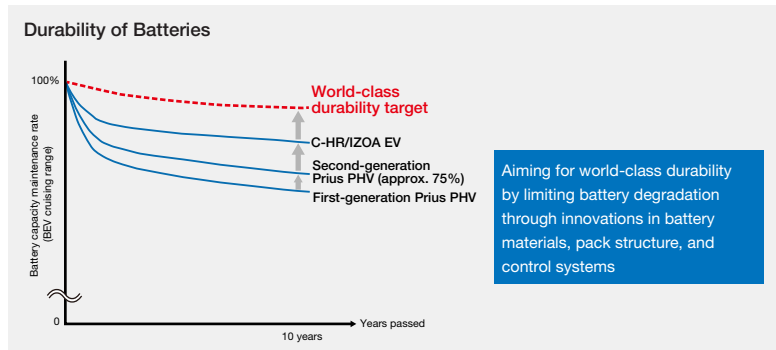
Durability of Batteries

100%

Battery capacity maintenance rate (BEV cruising range)

World-class durability target

C-HR/IZOA EV

Second-generation Prius PHV (approx. 75%)

First-generation Prius PHV

0

10 years

Years passed

Aiming for world-class durability by limiting battery degradation through innovations in battery materials, pack structure, and control systems